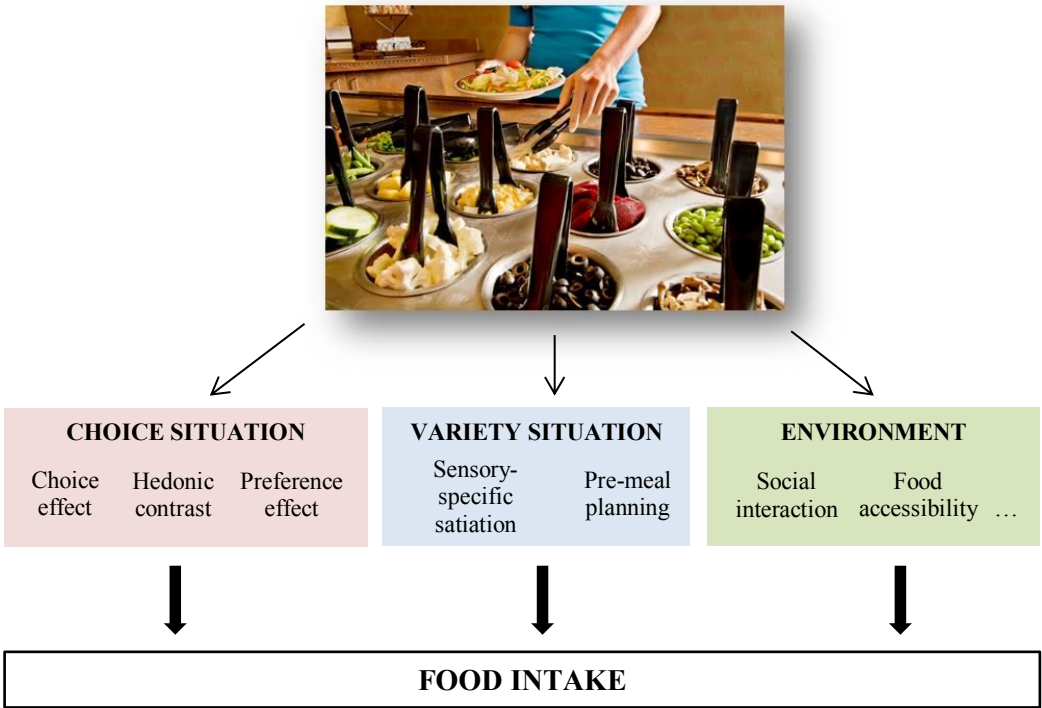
CHOICE SITUATION

Choice effect

Hedonic contrast

Preference effect

VARIETY SITUATION

Sensory-specific satiation

Pre-meal planning

ENVIRONMENT

Social interaction

Food accessibility

…

FOOD INTAKE